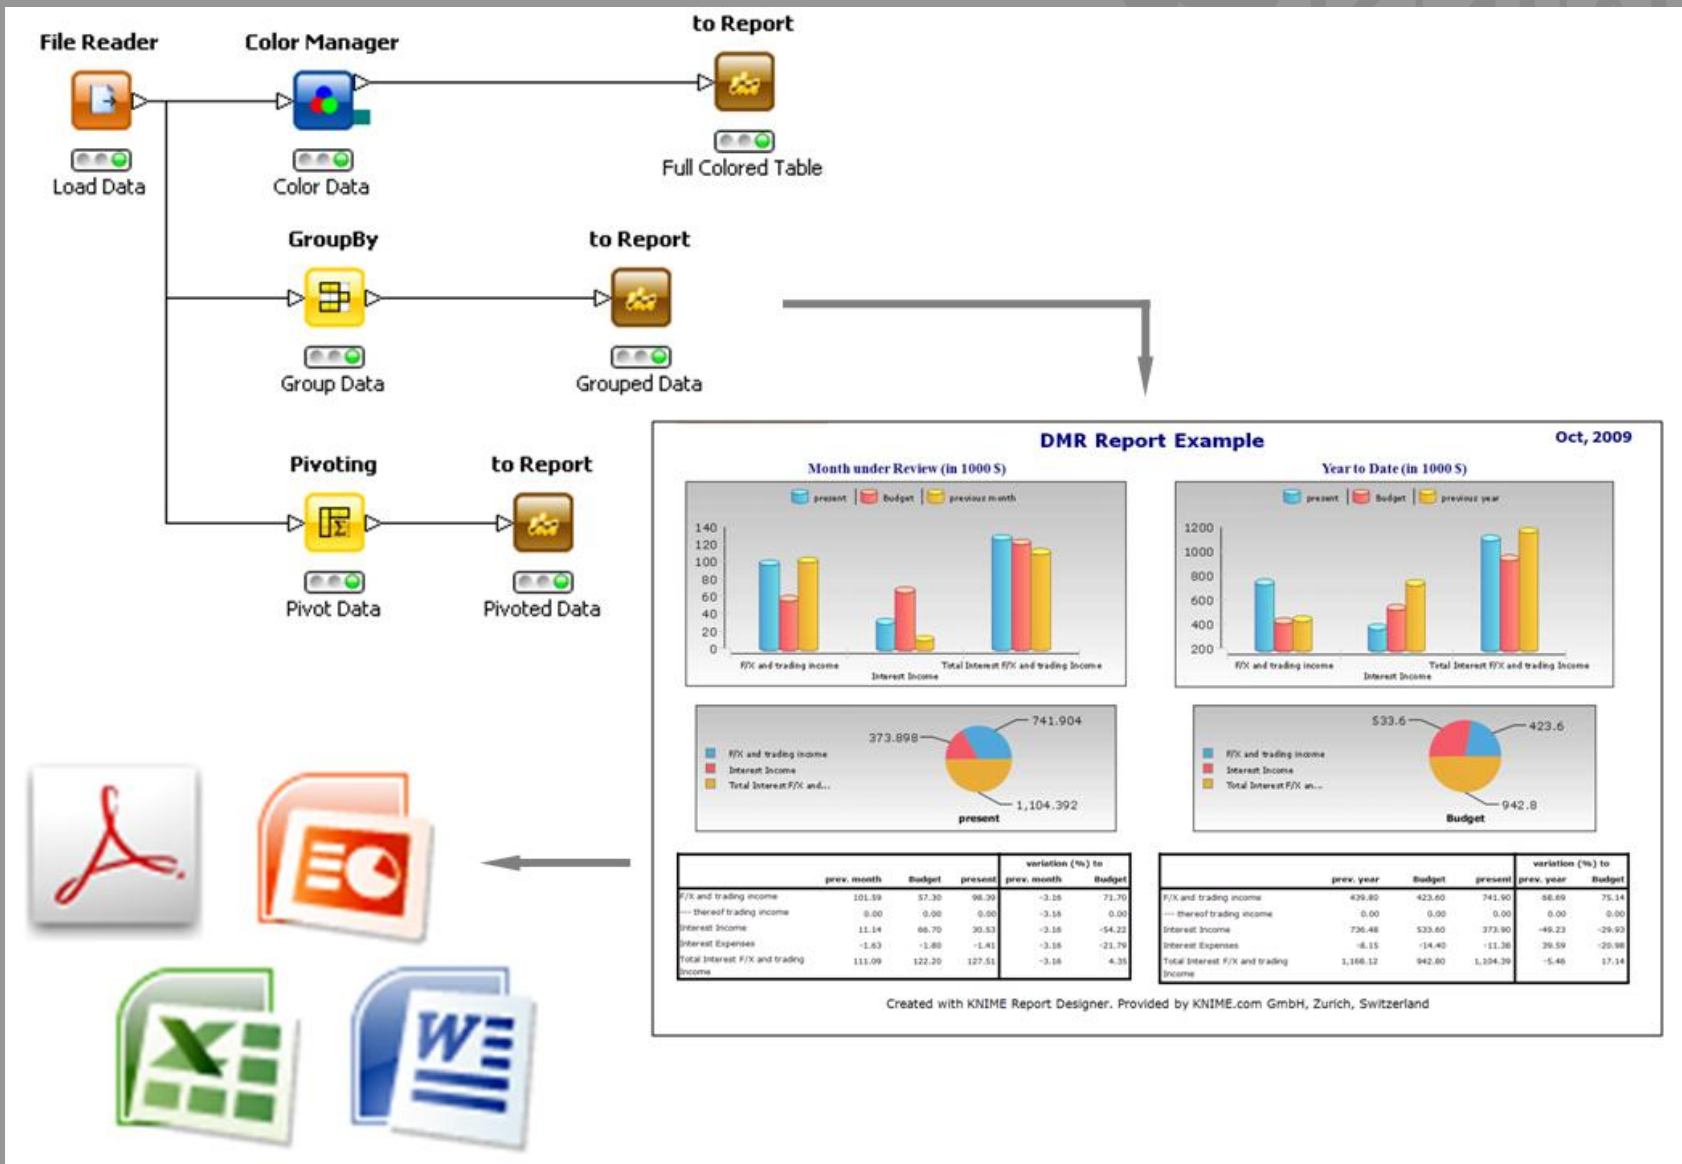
File Reader
Load Data

Color Manager
Color Data

to Report
Full Colored Table

GroupBy
Group Data

to Report
Grouped Data

Pivoting
Pivot Data

to Report
Pivoted Data

DMR Report Example
Oct, 2009

Month under Review (in 1000 $)

present | Budget | previous month

140
120
100
80
60
40
20
0

F/X and trading income
Interest Income
Total Interest F/X and trading Income

Year to Date (in 1000 $)

present | Budget | previous year

1200
1000
800
600
400
200

F/X and trading income
Interest Income
Total Interest F/X and trading Income

F/X and trading income
Interest Income
Total Interest F/X and...
373.898
741.904
1,104.392
present

F/X and trading income
Interest Income
Total Interest F/X an...
533.6
423.6
942.8
Budget

| | prev. month | Budget | present | variation (%) to prev. month | variation (%) to Budget |
|---|---|---|---|---|---|
| F/X and trading income | 101.59 | 57.30 | 98.39 | -3.16 | 71.70 |
| --- thereof trading income | 0.00 | 0.00 | 0.00 | -3.16 | 0.00 |
| Interest Income | 11.14 | 66.70 | 30.53 | -3.16 | -54.22 |
| Interest Expenses | -1.63 | -1.80 | -1.41 | -3.16 | -21.79 |
| Total Interest F/X and trading Income | 111.09 | 122.20 | 127.51 | -3.16 | 4.35 |

| | prev. year | Budget | present | variation (%) to prev. year | variation (%) to Budget |
|---|---|---|---|---|---|
| F/X and trading income | 439.80 | 423.60 | 741.90 | 68.69 | 75.14 |
| --- thereof trading income | 0.00 | 0.00 | 0.00 | 0.00 | 0.00 |
| Interest Income | 736.48 | 533.60 | 373.90 | -49.23 | -29.93 |
| Interest Expenses | -8.15 | -14.40 | -11.38 | 39.59 | -20.98 |
| Total Interest F/X and trading Income | 1,168.12 | 942.80 | 1,104.39 | -5.46 | 17.14 |

Created with KNIME Report Designer. Provided by KNIME.com GmbH, Zurich, Switzerland